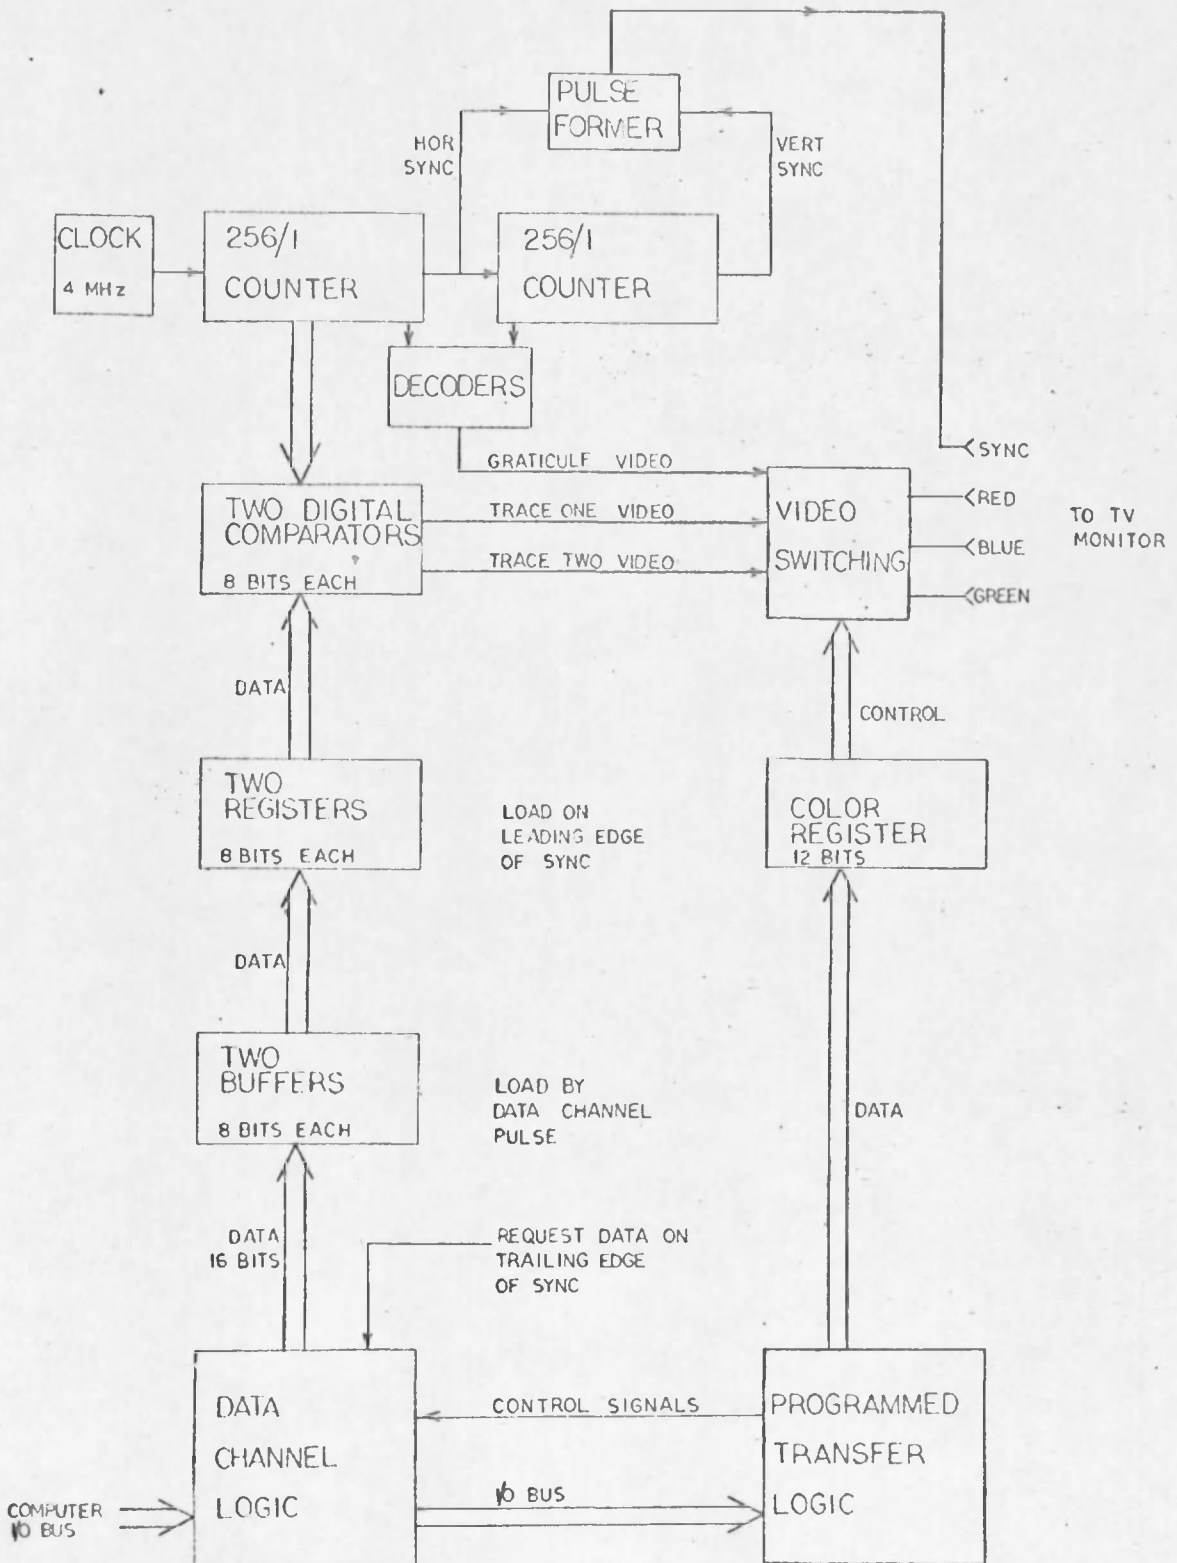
PULSE FORMER

HOR SYNC

VERT SYNC

CLOCK 4 MHz

256/1 COUNTER

256/1 COUNTER

DECODERS

GRATICULE VIDEO

TWO DIGITAL COMPARATORS 8 BITS EACH

TRACE ONE VIDEO

TRACE TWO VIDEO

VIDEO SWITCHING

SYNC

RED

BLUE

GREEN

TO TV MONITOR

DATA

CONTROL

TWO REGISTERS 8 BITS EACH

LOAD ON LEADING EDGE OF SYNC

COLOR REGISTER 12 BITS

DATA

TWO BUFFERS 8 BITS EACH

LOAD BY DATA CHANNEL PULSE

DATA

DATA 16 BITS

REQUEST DATA ON TRAILING EDGE OF SYNC

DATA CHANNEL LOGIC

CONTROL SIGNALS

PROGRAMMED TRANSFER LOGIC

I/O BUS

COMPUTER I/O BUS